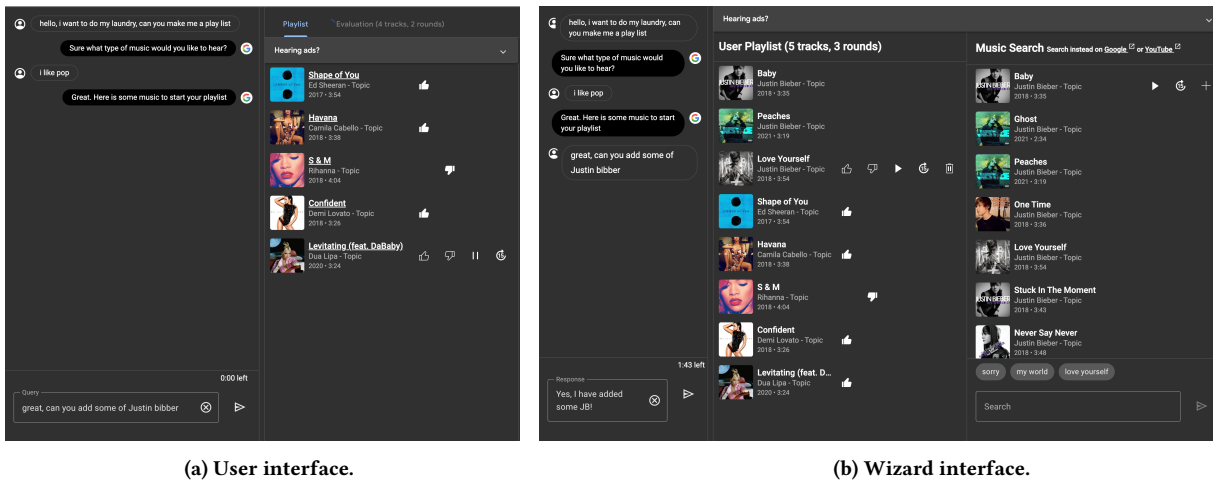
hello, i want to do my laundry, can you make me a play list

Sure what type of music would you like to hear?

i like pop

Great. Here is some music to start your playlist

Playlist

Evaluation (4 tracks, 2 rounds)

Hearing ads?

Shape of You
Ed Sheeran - Topic
2017 • 3:54

Havana
Camila Cabello - Topic
2018 • 3:38

S & M
Rihanna - Topic
2018 • 4:04

Confident
Demi Lovato - Topic
2018 • 3:26

Levitating (feat. DaBaby)
Dua Lipa - Topic
2020 • 3:24

0:00 left

Query
great, can you add some of Justin bibber

(a) User interface.

hello, i want to do my laundry, can you make me a play list

Sure what type of music would you like to hear?

i like pop

Great. Here is some music to start your playlist

great, can you add some of Justin bibber

1:43 left

Response
Yes, I have added some JB!

Hearing ads?

User Playlist (5 tracks, 3 rounds)

Baby
Justin Bieber - Topic
2018 • 3:35

Peaches
Justin Bieber - Topic
2021 • 3:19

Love Yourself
Justin Bieber - Topic
2018 • 3:54

Shape of You
Ed Sheeran - Topic
2017 • 3:54

Havana
Camila Cabello - Topic
2018 • 3:38

S & M
Rihanna - Topic
2018 • 4:04

Confident
Demi Lovato - Topic
2018 • 3:26

Levitating (feat. D...
Dua Lipa - Topic
2020 • 3:24

Music Search Search instead on Google or YouTube

Baby
Justin Bieber - Topic
2018 • 3:35

Ghost
Justin Bieber - Topic
2021 • 2:34

Peaches
Justin Bieber - Topic
2021 • 3:19

One Time
Justin Bieber - Topic
2018 • 3:36

Love Yourself
Justin Bieber - Topic
2018 • 3:54

Stuck In The Moment
Justin Bieber - Topic
2018 • 3:43

Never Say Never
Justin Bieber - Topic
2018 • 3:48

sorry
my world
love yourself

Search

(b) Wizard interface.